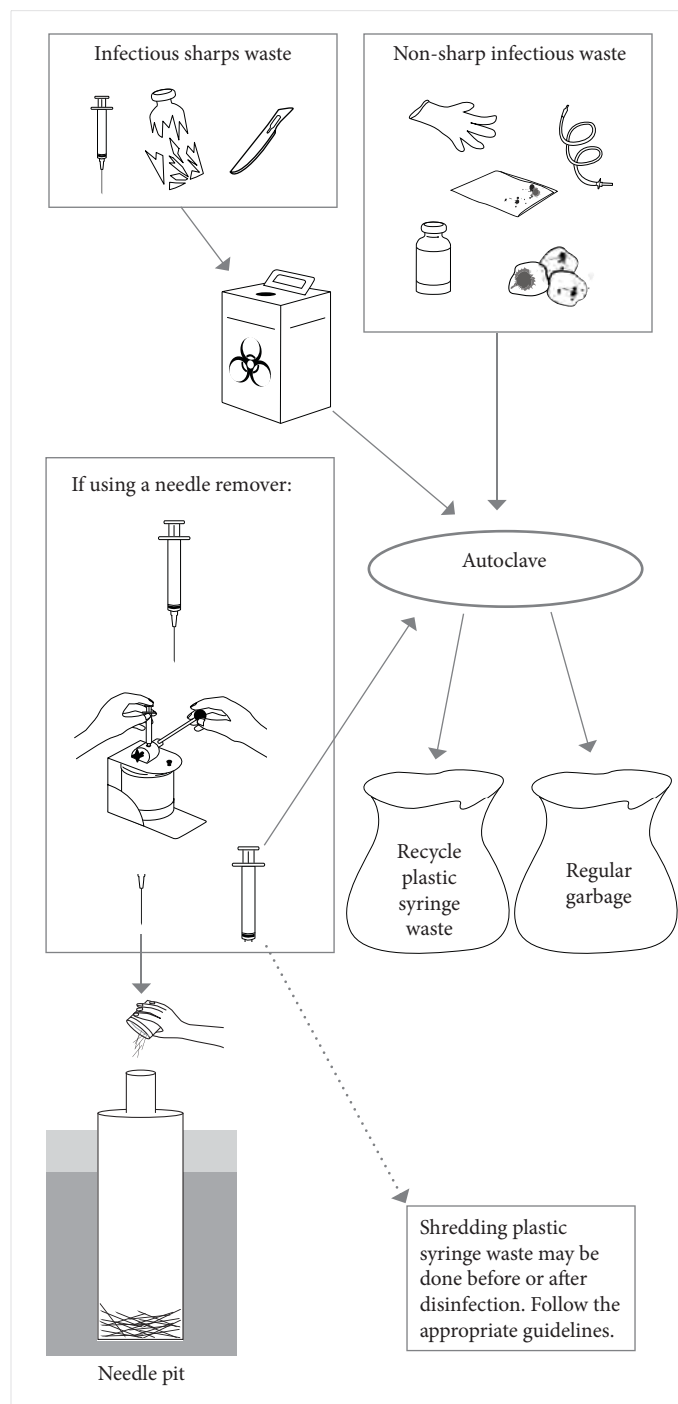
Infectious sharps waste

Non-sharp infectious waste

If using a needle remover:

Autoclave

Recycle plastic syringe waste

Regular garbage

Needle pit

Shredding plastic syringe waste may be done before or after disinfection. Follow the appropriate guidelines.